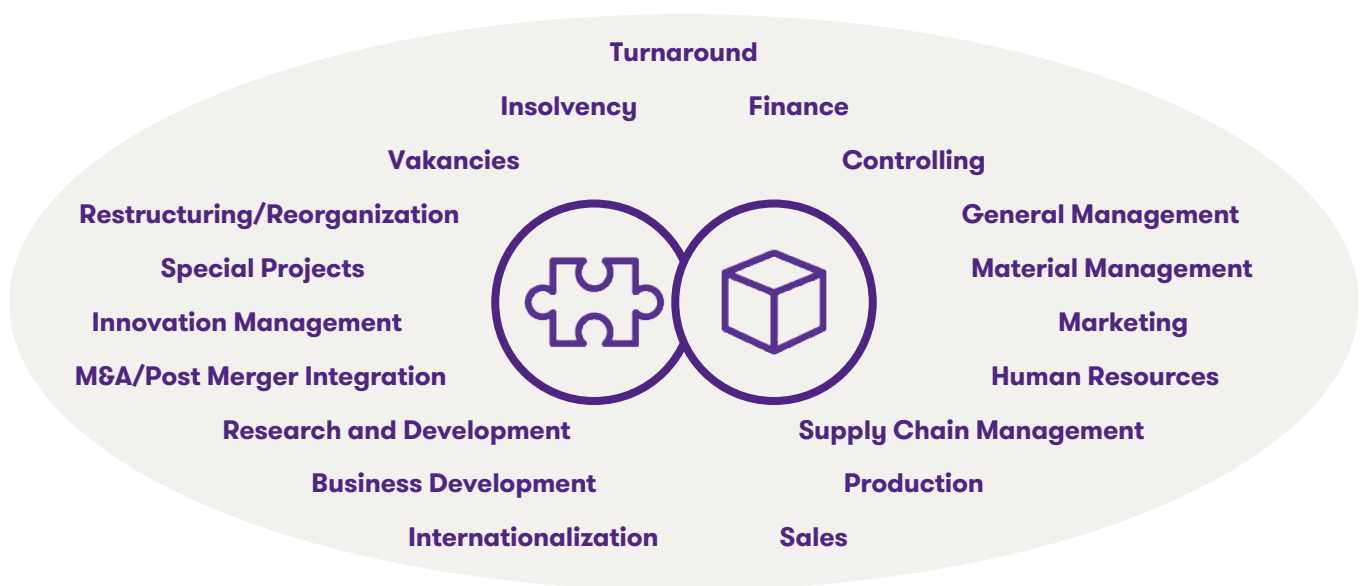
Turnaround

Insolvency

Finance

Vakancies

Controlling

Restructuring/Reorganization

General Management

Special Projects

Material Management

Innovation Management

Marketing

M&A/Post Merger Integration

Human Resources

Research and Development

Supply Chain Management

Business Development

Production

Internationalization

Sales